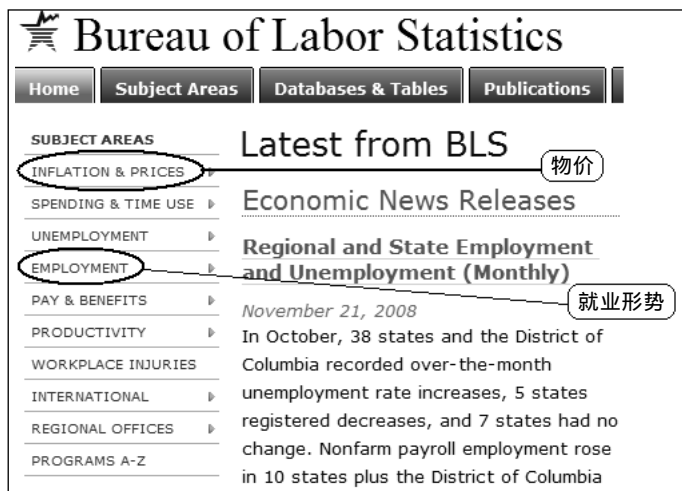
Bureau of Labor Statistics

Home | Subject Areas | Databases & Tables | Publications

SUBJECT AREAS
INFLATION & PRICES
SPENDING & TIME USE
UNEMPLOYMENT
EMPLOYMENT
PAY & BENEFITS
PRODUCTIVITY
WORKPLACE INJURIES
INTERNATIONAL
REGIONAL OFFICES
PROGRAMS A-Z

Latest from BLS

物价

Economic News Releases

Regional and State Employment and Unemployment (Monthly)

就业形势

November 21, 2008
In October, 38 states and the District of Columbia recorded over-the-month unemployment rate increases, 5 states registered decreases, and 7 states had no change. Nonfarm payroll employment rose in 10 states plus the District of Columbia